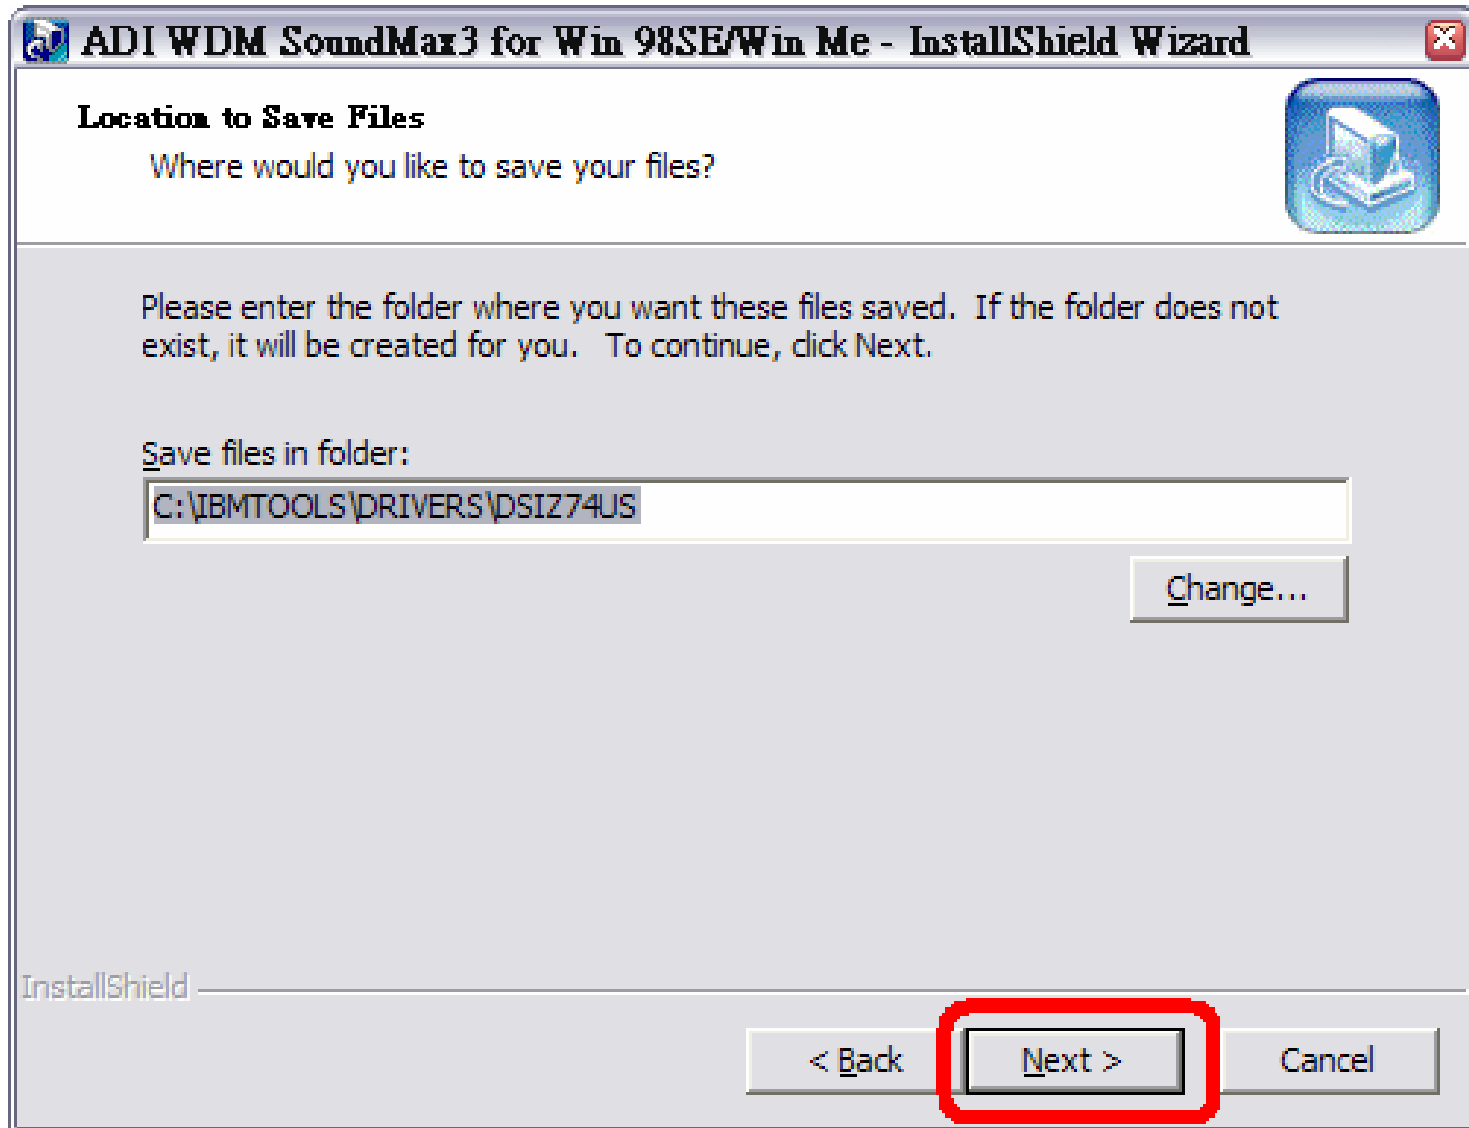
ADI WDM SoundMax3 for Win 98SE/Win Me - InstallShield Wizard

Location to Save Files
Where would you like to save your files?

Please enter the folder where you want these files saved. If the folder does not exist, it will be created for you. To continue, click Next.

Save files in folder:
C:\IBMTOOLS\DRIVERS\DSIZ74US

Change...

InstallShield

< Back
Next >
Cancel